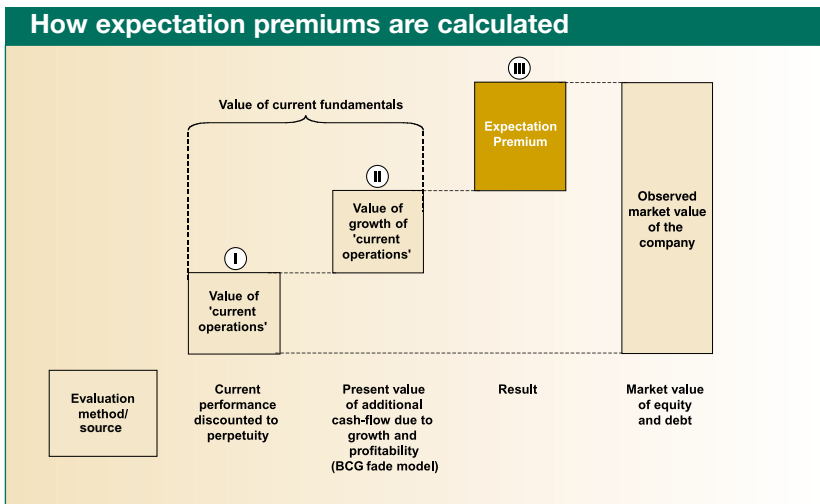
How expectation premiums are calculated

Value of current fundamentals

III

Expectation Premium

II

Value of growth of 'current operations'

I

Value of 'current operations'

Observed market value of the company

Evaluation method/ source

Current performance discounted to perpetuity

Present value of additional cash-flow due to growth and profitability (BCG fade model)

Result

Market value of equity and debt